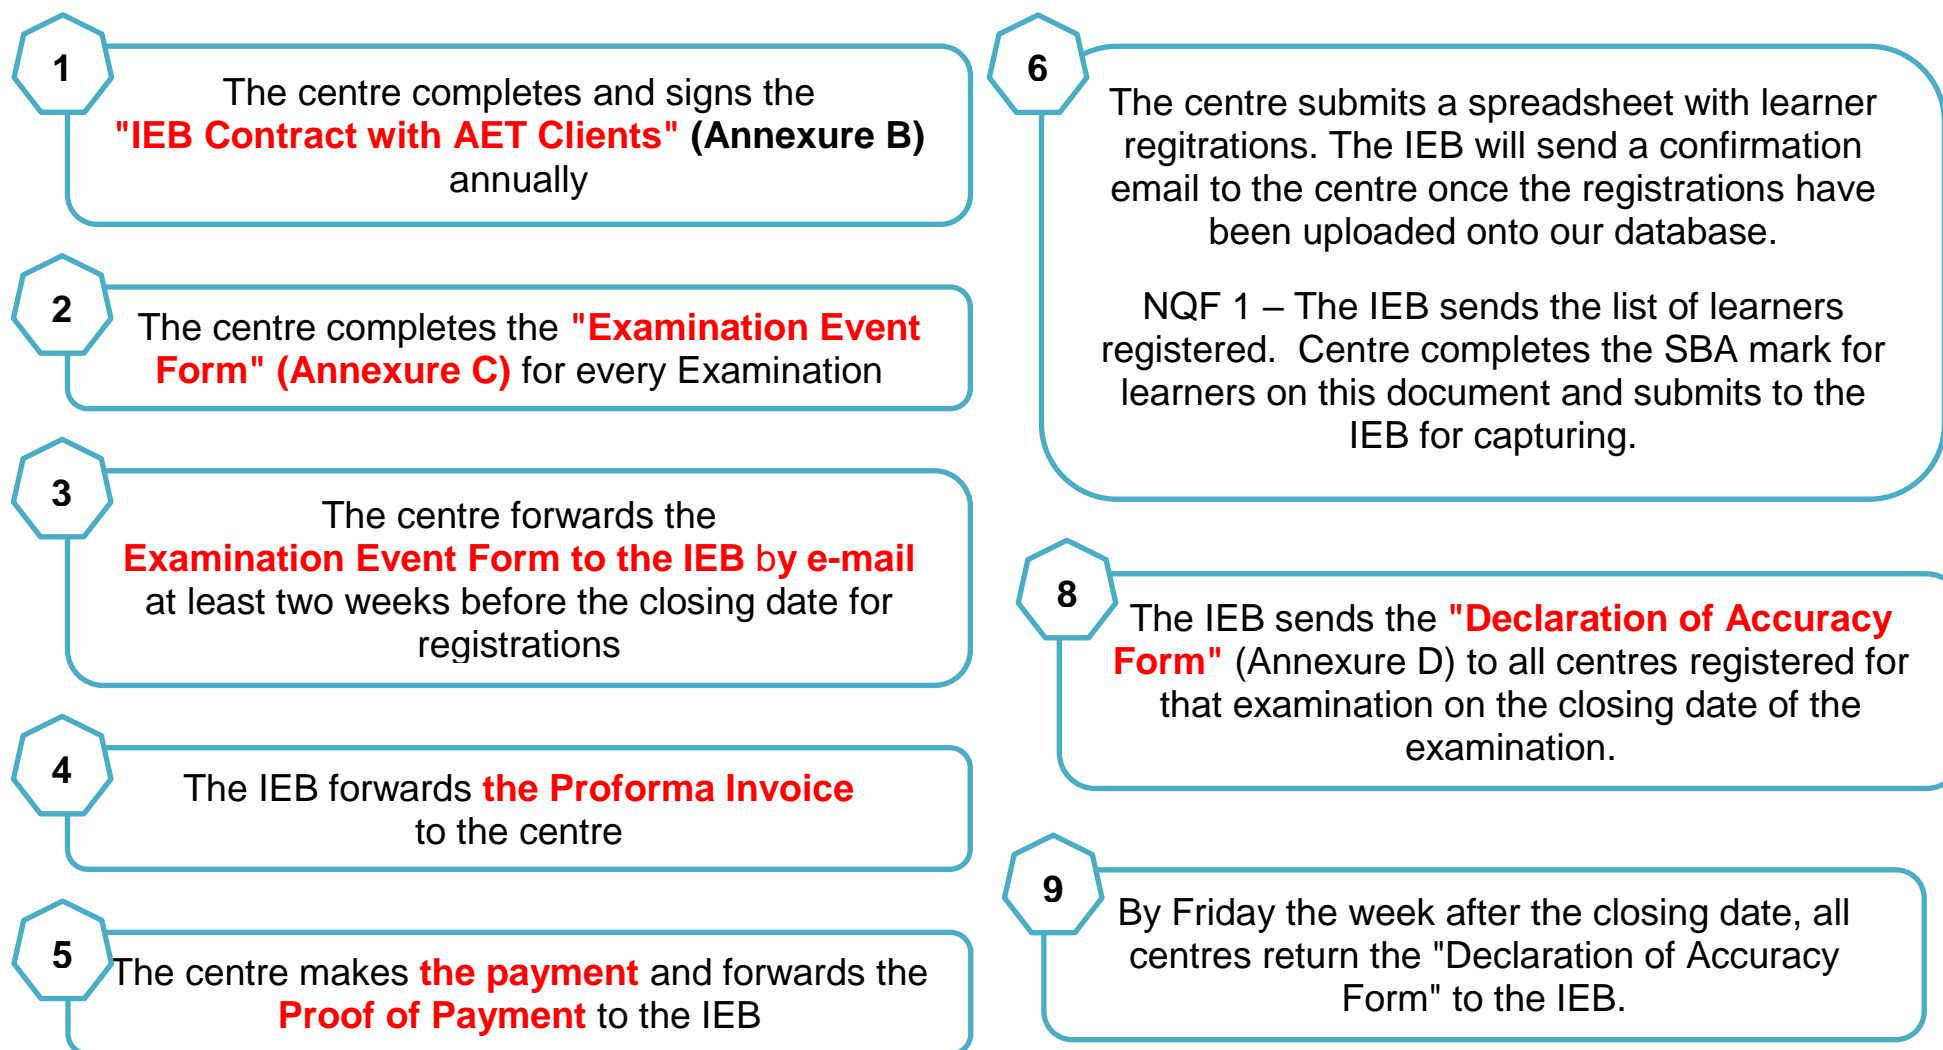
1

The centre completes and signs the "IEB Contract with AET Clients" (Annexure B) annually

2

The centre completes the "Examination Event Form" (Annexure C) for every Examination

3

The centre forwards the Examination Event Form to the IEB by e-mail at least two weeks before the closing date for registrations

4

The IEB forwards the Proforma Invoice to the centre

5

The centre makes the payment and forwards the Proof of Payment to the IEB

6

The centre submits a spreadsheet with learner regitrations. The IEB will send a confirmation email to the centre once the registrations have been uploaded onto our database.

NQF 1 – The IEB sends the list of learners registered. Centre completes the SBA mark for learners on this document and submits to the IEB for capturing.

8

The IEB sends the "Declaration of Accuracy Form" (Annexure D) to all centres registered for that examination on the closing date of the examination.

9

By Friday the week after the closing date, all centres return the "Declaration of Accuracy Form" to the IEB.